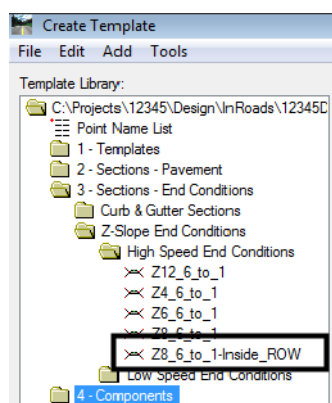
Create Template
File Edit Add Tools
Template Library:
C:\Projects\12345\Design\InRoads\12345D
Point Name List
1 - Templates
2 - Sections - Pavement
3 - Sections - End Conditions
Curb & Gutter Sections
Z-Slope End Conditions
High Speed End Conditions
Z12_6_to_1
Z4_6_to_1
Z6_6_to_1
Z8_6_to_1
Z8_6_to_1-Inside_ROW
Low Speed End Conditions
4 - Components